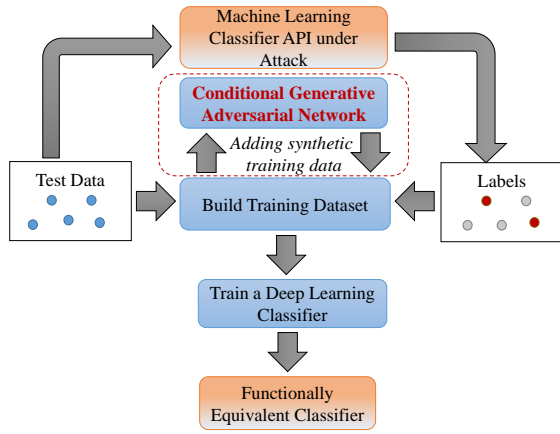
Machine Learning Classifier API under Attack

Conditional Generative Adversarial Network

Adding synthetic training data

Test Data

Build Training Dataset

Labels

Train a Deep Learning Classifier

Functionally Equivalent Classifier